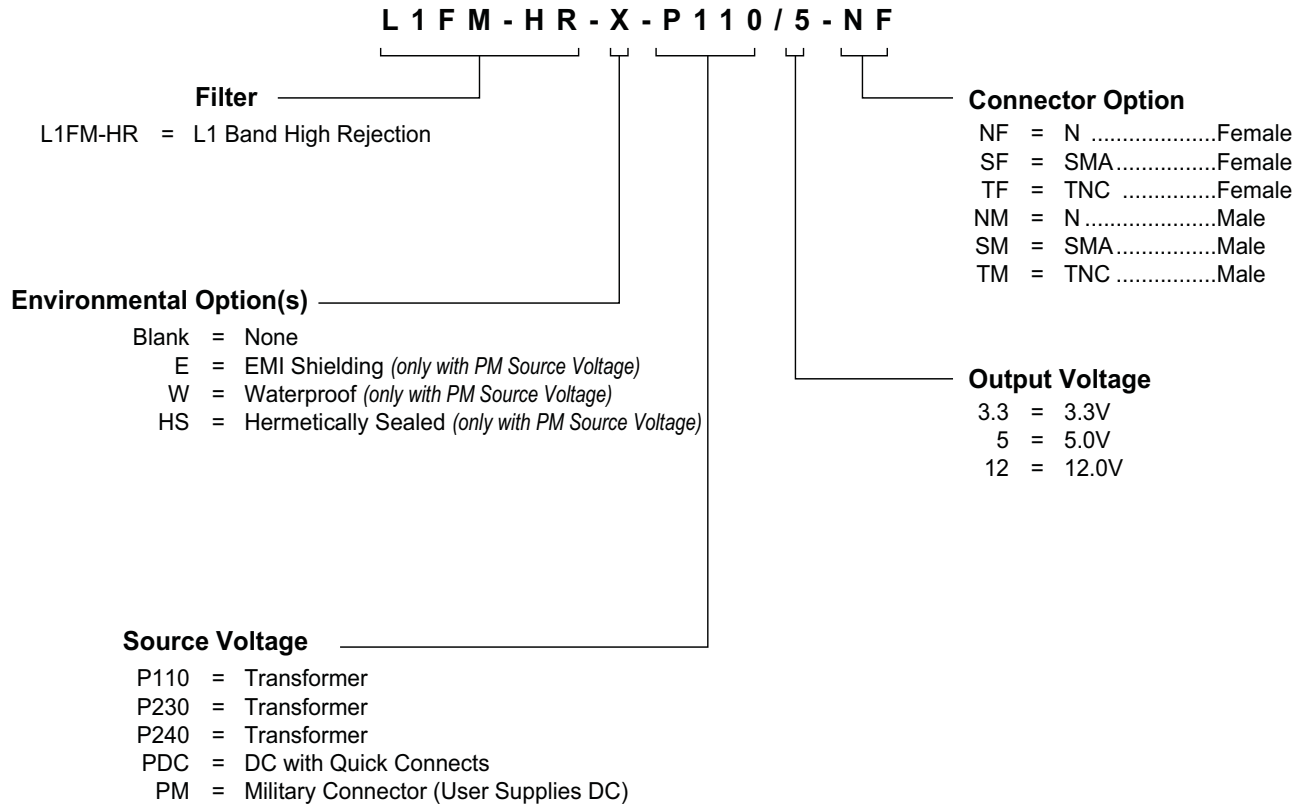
L1FM-HR-X-P110/5-NF

Filter
L1FM-HR = L1 Band High Rejection

Connector Option
NF = N ....................Female
SF = SMA................Female
TF = TNC ..............Female
NM = N .....................Male
SM = SMA................Male
TM = TNC ................Male

Environmental Option(s)
Blank = None
E = EMI Shielding *(only with PM Source Voltage)*
W = Waterproof *(only with PM Source Voltage)*
HS = Hermetically Sealed *(only with PM Source Voltage)*

Output Voltage
3.3 = 3.3V
5 = 5.0V
12 = 12.0V

Source Voltage
P110 = Transformer
P230 = Transformer
P240 = Transformer
PDC = DC with Quick Connects
PM = Military Connector (User Supplies DC)